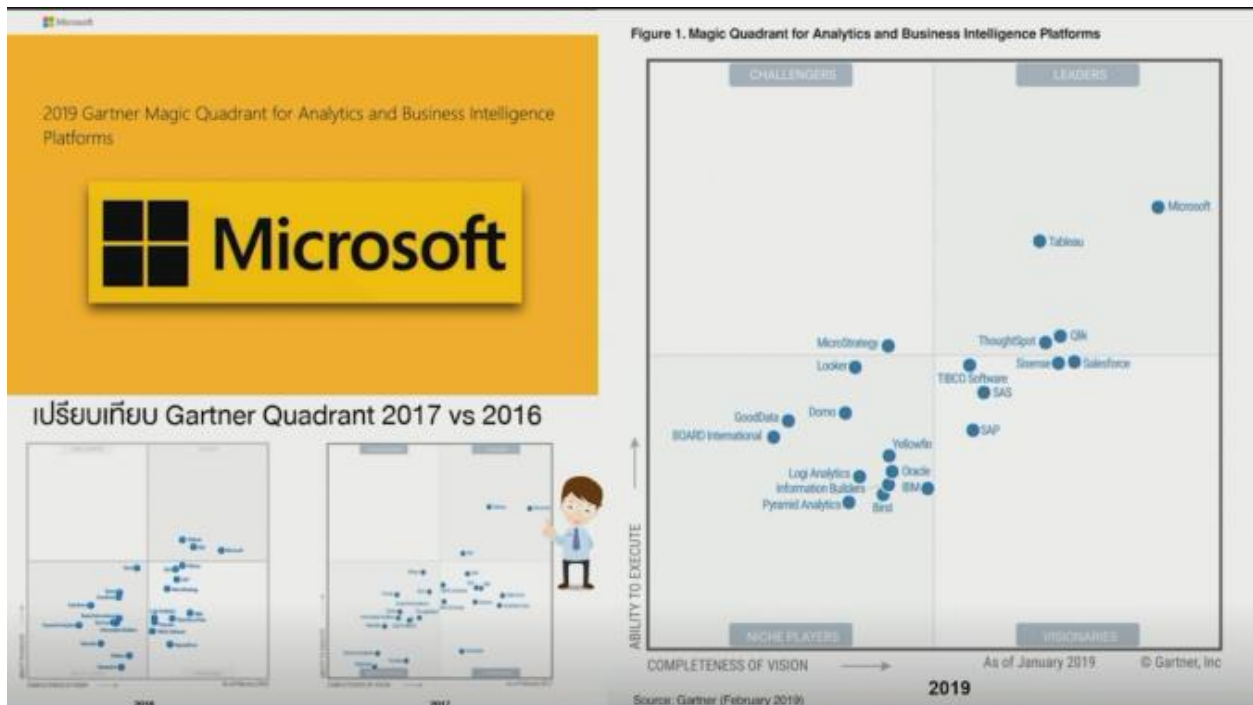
Microsoft

2019 Gartner Magic Quadrant for Analytics and Business Intelligence Platforms

Microsoft

เปรียบเทียบ Gartner Quadrant 2017 vs 2016

Figure 1. Magic Quadrant for Analytics and Business Intelligence Platforms

CHALLENGERS

LEADERS

Microsoft

Tableau

Qlik

ThoughtSpot

MicroStrategy

Sisense

Salesforce

Looker

TIBCO Software

SAS

Domo

GoodData

BOARD International

SAP

Yellowfin

Logi Analytics

Oracle

Information Builders

IBM

Pyramid Analytics

Birst

ABILITY TO EXECUTE

NICHE PLAYERS

VISIONARIES

COMPLETENESS OF VISION

As of January 2019

© Gartner, Inc

2019

Source: Gartner (February 2019)